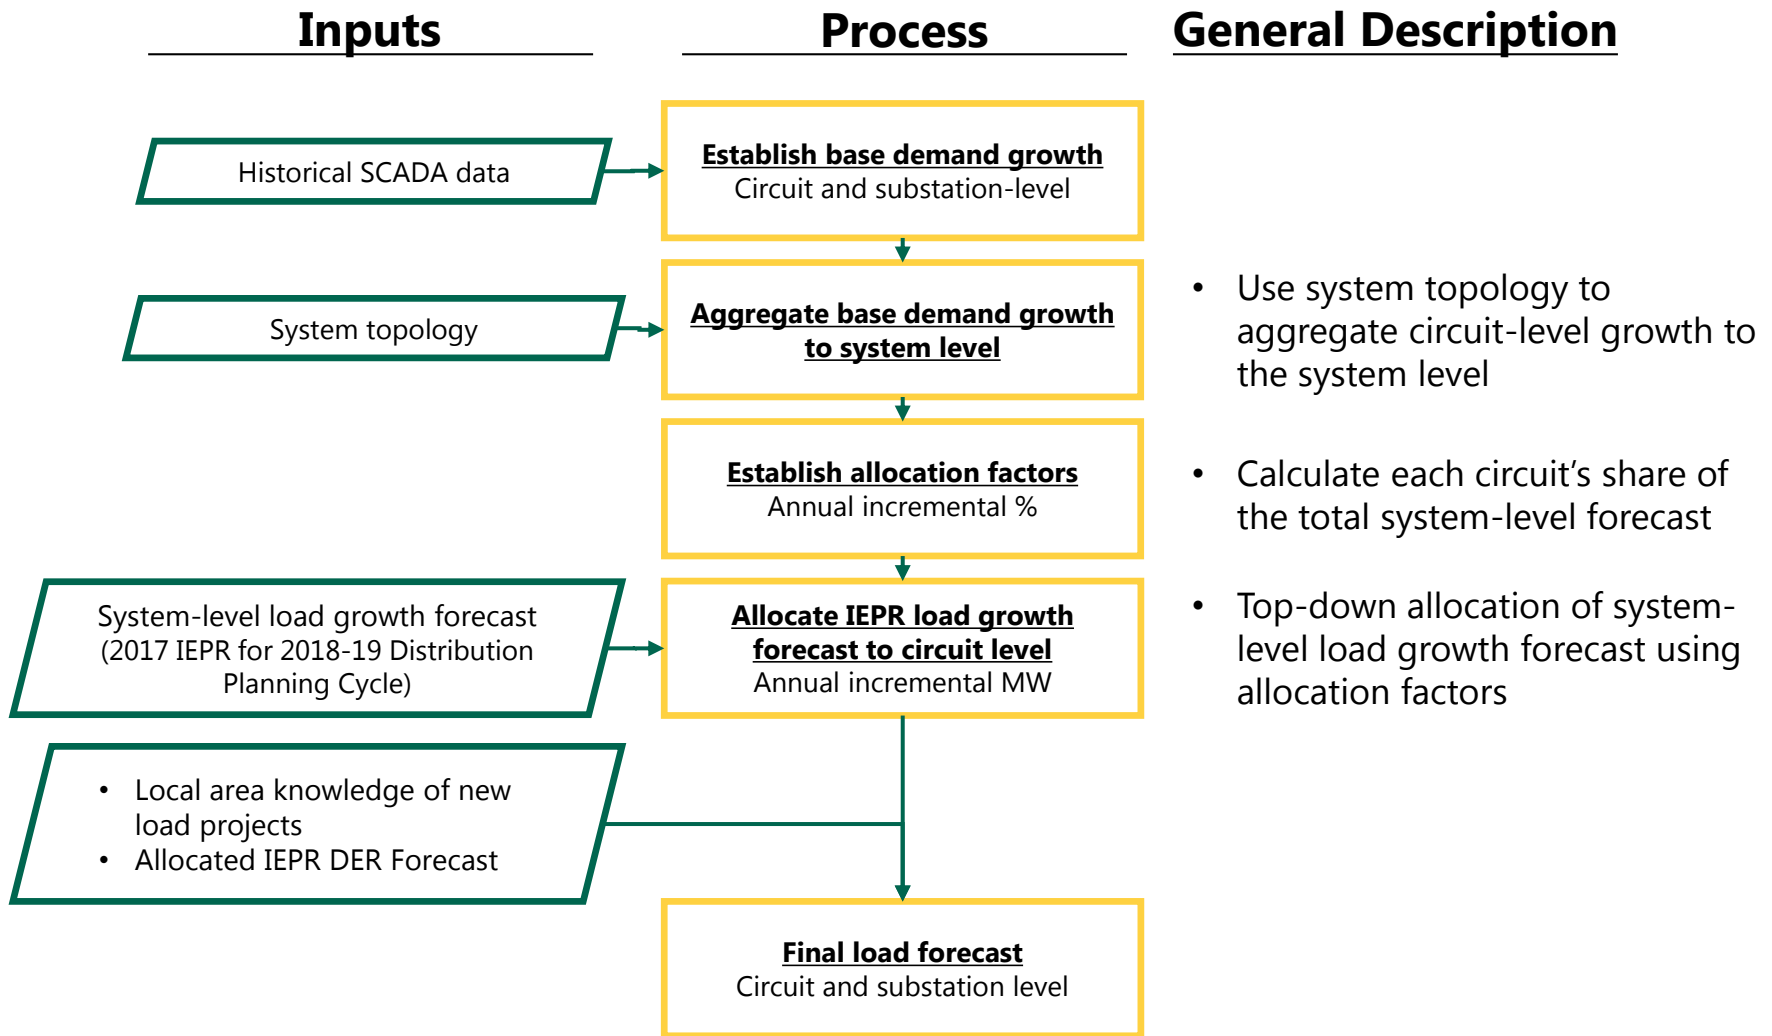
Inputs

Process

General Description

Historical SCADA data

Establish base demand growth
Circuit and substation-level

System topology

Aggregate base demand growth to system level

- Use system topology to aggregate circuit-level growth to the system level

Establish allocation factors
Annual incremental %

- Calculate each circuit’s share of the total system-level forecast

System-level load growth forecast (2017 IEPR for 2018-19 Distribution Planning Cycle)

Allocate IEPR load growth forecast to circuit level
Annual incremental MW

- Top-down allocation of system-level load growth forecast using allocation factors

- Local area knowledge of new load projects
- Allocated IEPR DER Forecast

Final load forecast
Circuit and substation level